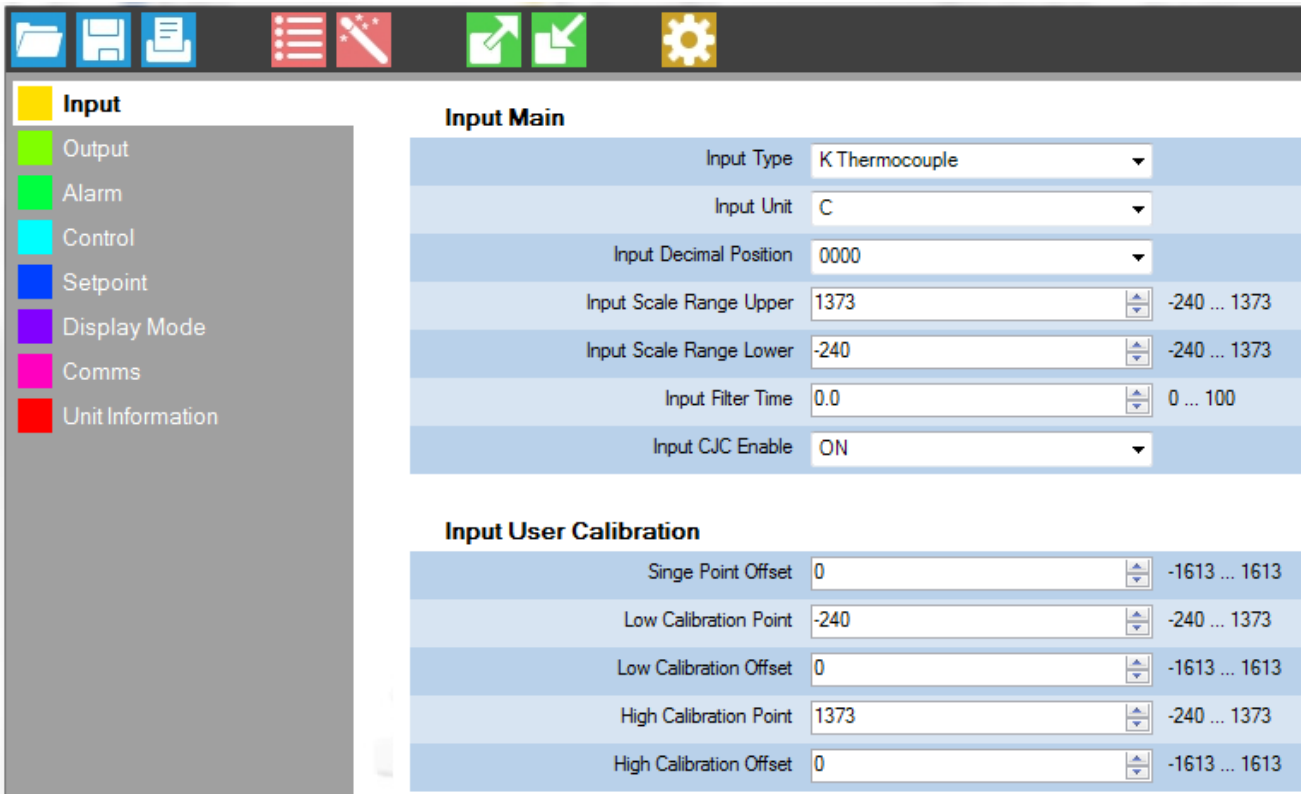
Input
Output
Alarm
Control
Setpoint
Display Mode
Comms
Unit Information

Input Main

| | | |
|---|---|---|
| Input Type | K Thermocouple | |
| Input Unit | C | |
| Input Decimal Position | 0000 | |
| Input Scale Range Upper | 1373 | -240 ... 1373 |
| Input Scale Range Lower | -240 | -240 ... 1373 |
| Input Filter Time | 0.0 | 0 ... 100 |
| Input CJC Enable | ON | |

Input User Calibration

| | | |
|---|---|---|
| Singe Point Offset | 0 | -1613 ... 1613 |
| Low Calibration Point | -240 | -240 ... 1373 |
| Low Calibration Offset | 0 | -1613 ... 1613 |
| High Calibration Point | 1373 | -240 ... 1373 |
| High Calibration Offset | 0 | -1613 ... 1613 |